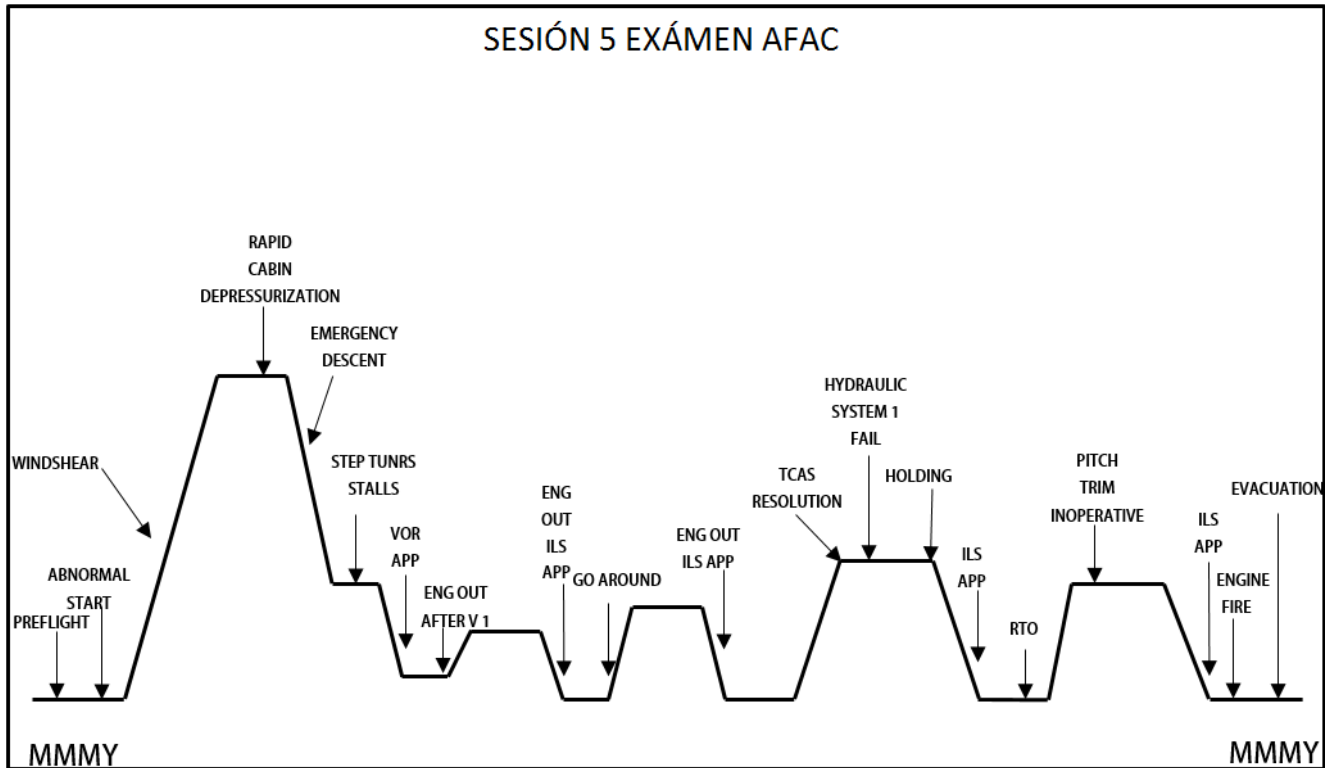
SESIÓN 5 EXÁMEN AFAC

RAPID CABIN DEPRESSURIZATION

EMERGENCY DESCENT

WINDSHEAR

STEP TUNRS STALLS

ABNORMAL START

PREFLIGHT

VOR APP

ENG OUT AFTER V 1

ENG OUT ILS APP

GO AROUND

ENG OUT ILS APP

TCAS RESOLUTION

HYDRAULIC SYSTEM 1 FAIL

HOLDING

ILS APP

RTO

PITCH TRIM INOPERATIVE

ILS APP

ENGINE FIRE

EVACUATION

MMMY

MMMY